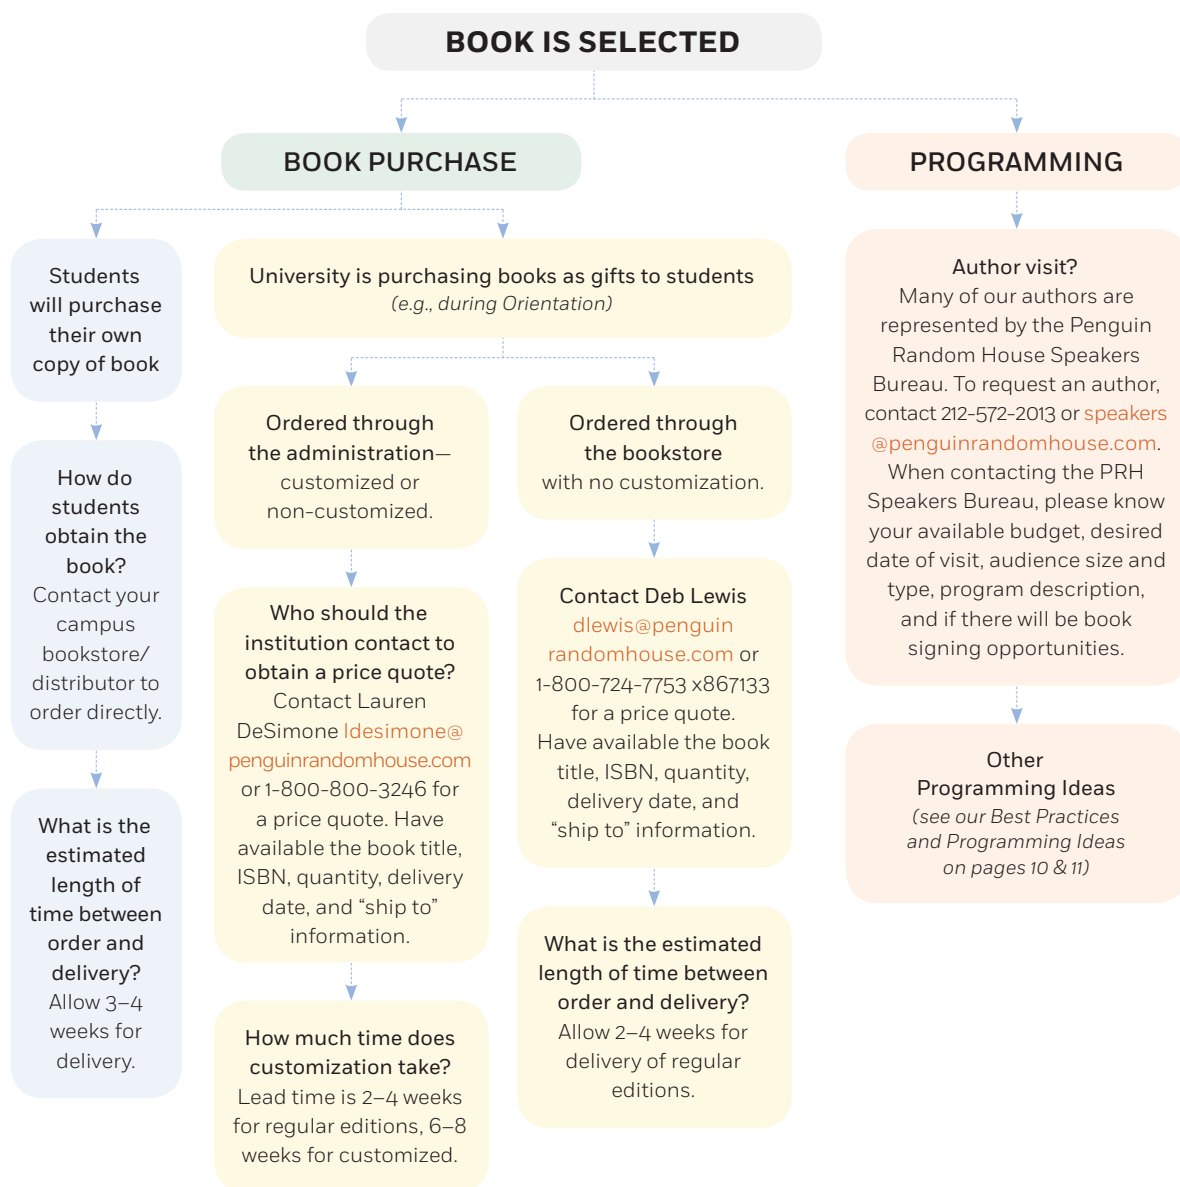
BOOK IS SELECTED

BOOK PURCHASE

Students will purchase their own copy of book

How do students obtain the book? Contact your campus bookstore/ distributor to order directly.

What is the estimated length of time between order and delivery? Allow 3–4 weeks for delivery.

University is purchasing books as gifts to students (e.g., during Orientation)

Ordered through the administration— customized or non-customized.

Who should the institution contact to obtain a price quote? Contact Lauren DeSimone ldesimone@penguinrandomhouse.com or 1-800-800-3246 for a price quote. Have available the book title, ISBN, quantity, delivery date, and "ship to" information.

How much time does customization take? Lead time is 2–4 weeks for regular editions, 6–8 weeks for customized.

Ordered through the bookstore with no customization.

Contact Deb Lewis dlewis@penguinrandomhouse.com or 1-800-724-7753 x867133 for a price quote. Have available the book title, ISBN, quantity, delivery date, and "ship to" information.

What is the estimated length of time between order and delivery? Allow 2–4 weeks for delivery of regular editions.

PROGRAMMING

Author visit? Many of our authors are represented by the Penguin Random House Speakers Bureau. To request an author, contact 212-572-2013 or speakers@penguinrandomhouse.com. When contacting the PRH Speakers Bureau, please know your available budget, desired date of visit, audience size and type, program description, and if there will be book signing opportunities.

Other Programming Ideas (see our Best Practices and Programming Ideas on pages 10 & 11)